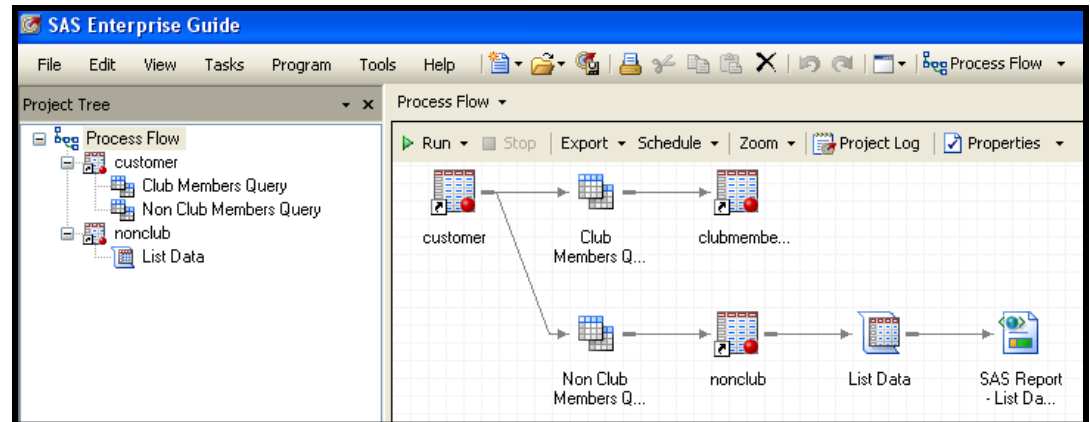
SAS Enterprise Guide

File Edit View Tasks Program Tools Help Process Flow

Project Tree

Process Flow
customer
Club Members Query
Non Club Members Query
nonclub
List Data

Process Flow

Run Stop Export Schedule Zoom Project Log Properties

customer
Club Members Q...
clubmembe...
Non Club Members Q...
nonclub
List Data
SAS Report - List Da...